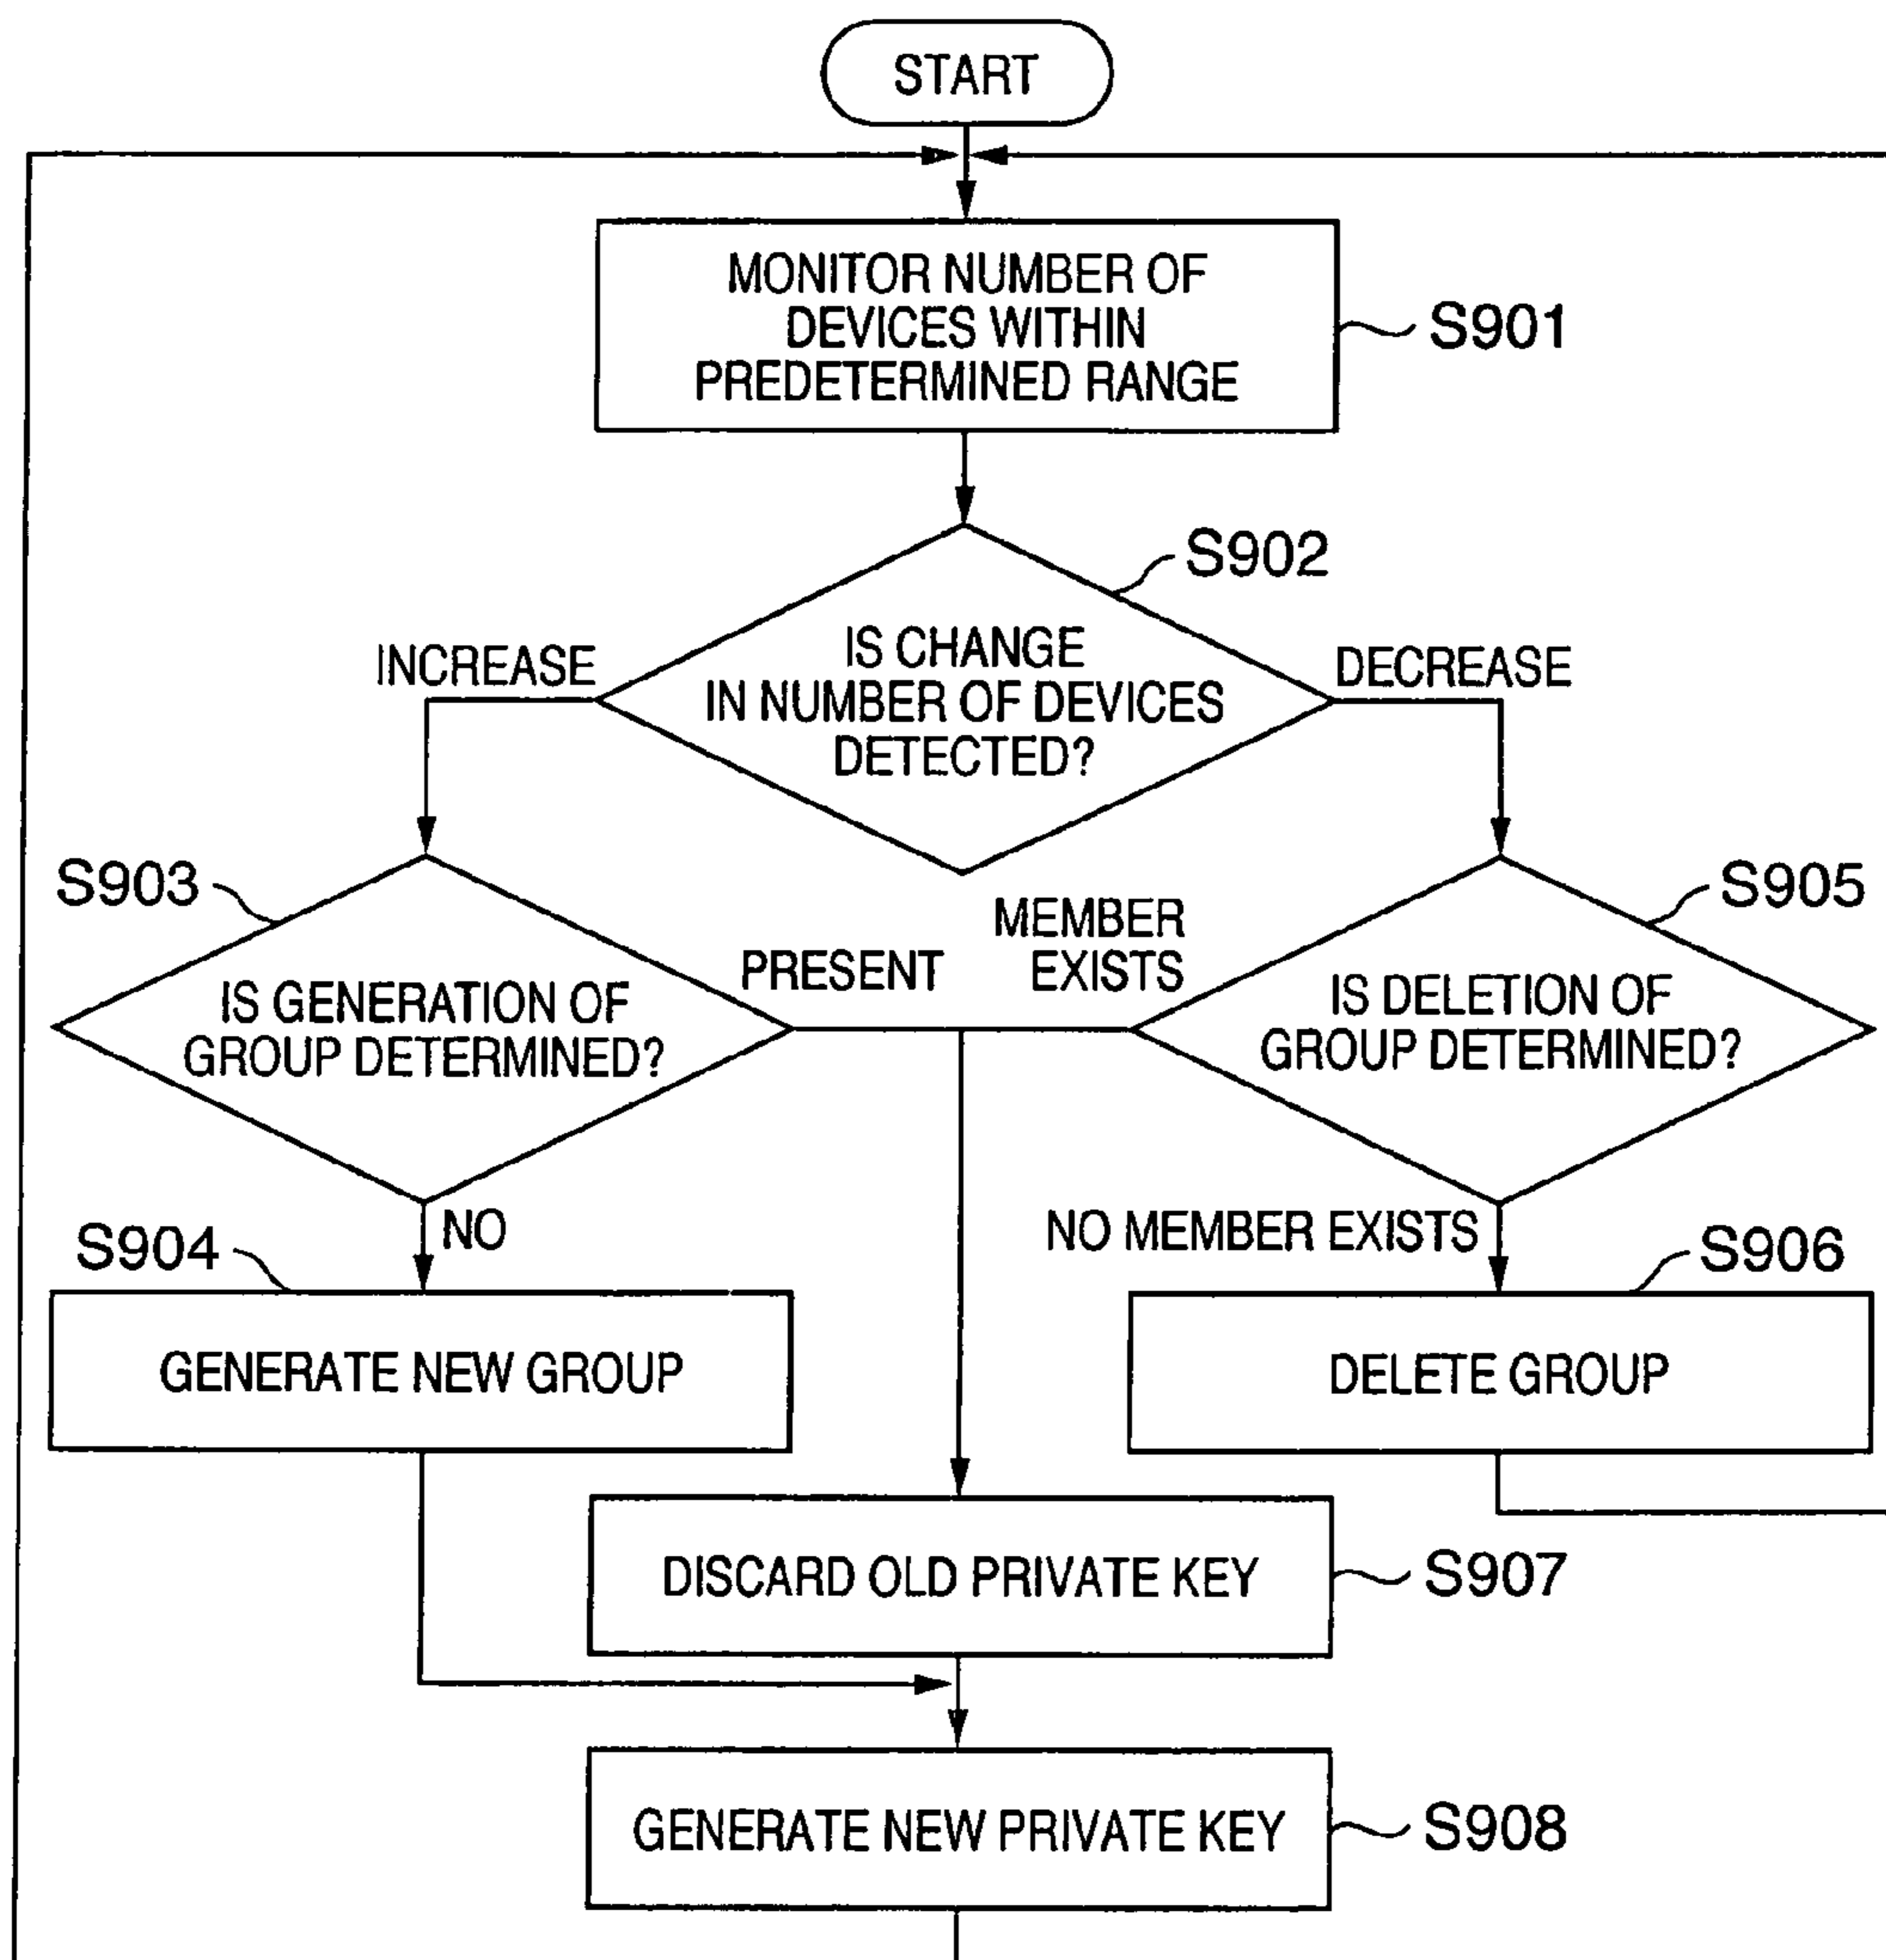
START

MONITOR NUMBER OF DEVICES WITHIN PREDETERMINED RANGE

S901

S902

INCREASE

IS CHANGE IN NUMBER OF DEVICES DETECTED?

DECREASE

S903

IS GENERATION OF GROUP DETERMINED?

PRESENT

MEMBER EXISTS

S905

IS DELETION OF GROUP DETERMINED?

NO

S904

GENERATE NEW GROUP

NO MEMBER EXISTS

S906

DELETE GROUP

DISCARD OLD PRIVATE KEY

S907

GENERATE NEW PRIVATE KEY

S908